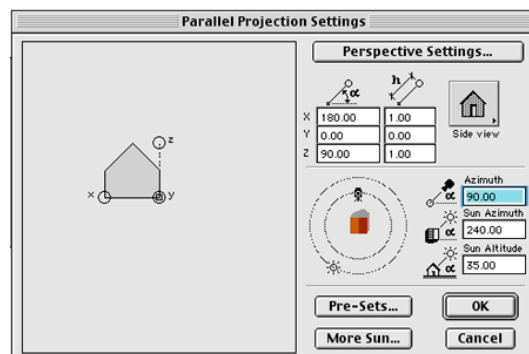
Parallel Projection Settings

z
x
y

Perspective Settings...

$\alpha$
h

| | | |
|---|---|---|
| X | 180.00 | 1.00 |
| Y | 0.00 | 0.00 |
| Z | 90.00 | 1.00 |

Side view

Azimuth
90.00
Sun Azimuth
240.00
Sun Altitude
35.00

Pre-Sets...
OK
More Sun...
Cancel